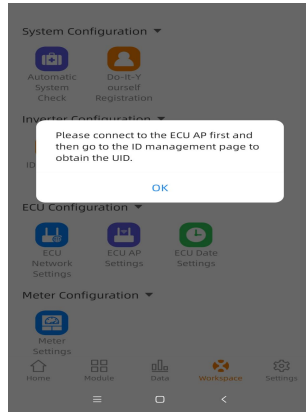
System Configuration ▼

Automatic System Check

Do-it-Yourself Registration

Inverter Configuration ▼

ID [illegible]

Please connect to the ECU AP first and then go to the ID management page to obtain the UID.

OK

ECU Configuration ▼

ECU Network Settings

ECU AP Settings

ECU Date Settings

Meter Configuration ▼

Meter Settings

Home

Module

Data

Workspace

Settings